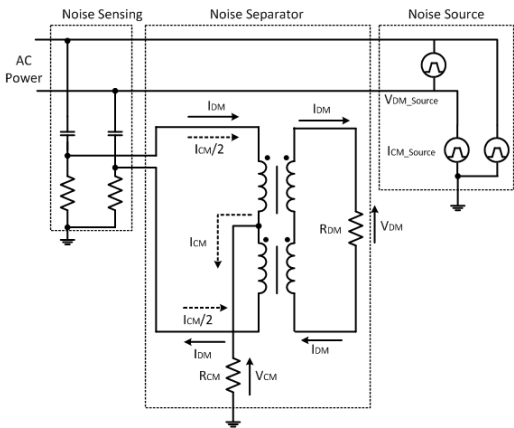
Noise Sensing

Noise Separator

Noise Source

AC Power

$V_{DM\_Source}$

$I_{CM\_Source}$

$I_{DM}$

$I_{DM}$

$I_{CM}/2$

$I_{CM}$

$R_{DM}$

$V_{DM}$

$I_{CM}/2$

$I_{DM}$

$I_{DM}$

$R_{CM}$

$V_{CM}$